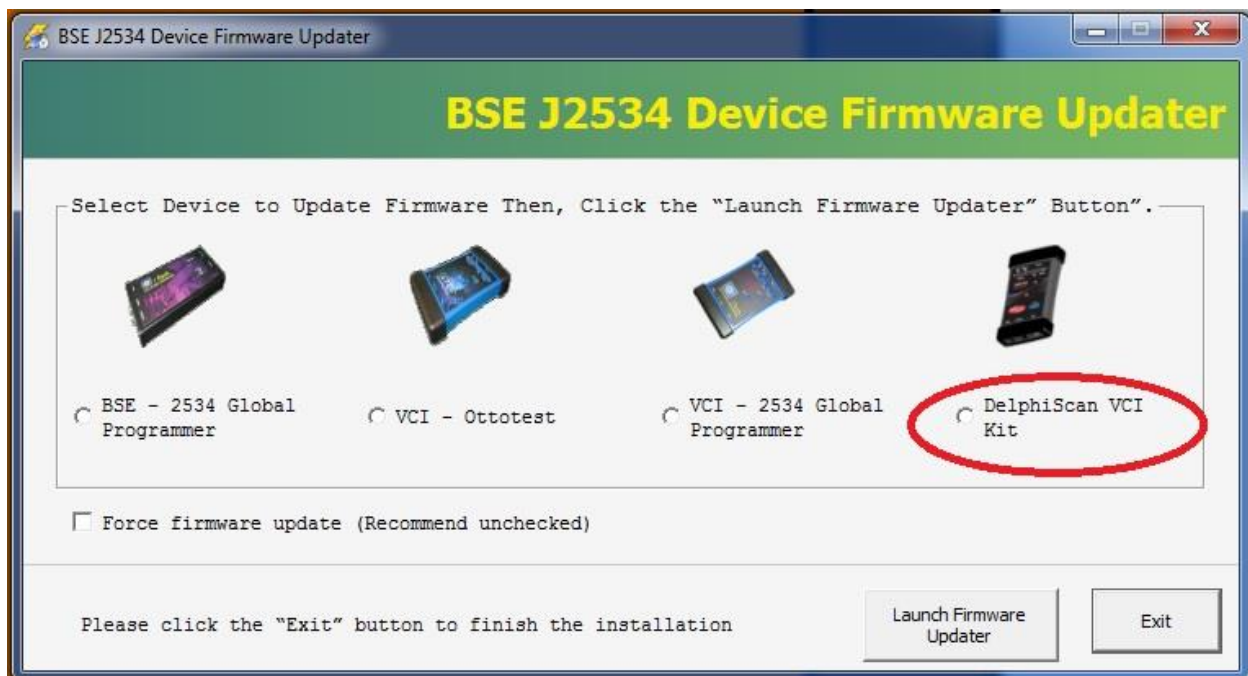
BSE J2534 Device Firmware Updater

BSE J2534 Device Firmware Updater

Select Device to Update Firmware Then, Click the "Launch Firmware Updater" Button".

BSE - 2534 Global Programmer

VCI - Ottotest

VCI - 2534 Global Programmer

DelphiScan VCI Kit

Force firmware update (Recommend unchecked)

Please click the "Exit" button to finish the installation

Launch Firmware Updater

Exit